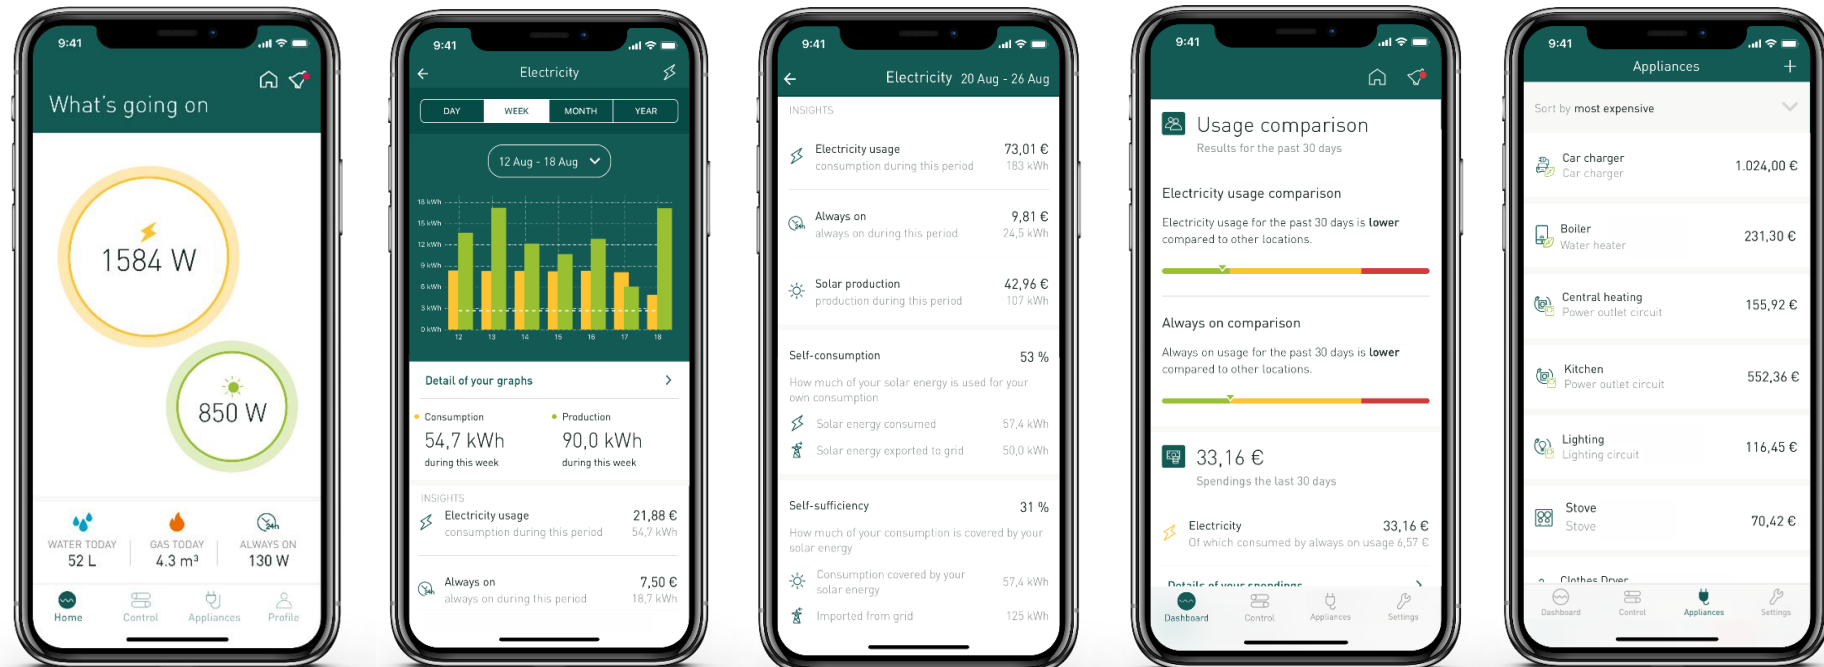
9:41

What's going on

1584 W

850 W

WATER TODAY
52 L

GAS TODAY
4.3 m³

ALWAYS ON
130 W

Home
Control
Appliances
Profile

9:41

Electricity

DAY
WEEK
MONTH
YEAR

12 Aug - 18 Aug

18 kWh
15 kWh
12 kWh
9 kWh
6 kWh
3 kWh
0 kWh

12
13
14
15
16
17
18

Detail of your graphs

Consumption
54,7 kWh
during this week

Production
90,0 kWh
during this week

INSIGHTS
Electricity usage
consumption during this period
21,88 €
54,7 kWh

Always on
always on during this period
7,50 €
18,7 kWh

9:41

Electricity 20 Aug - 26 Aug

INSIGHTS

Electricity usage
consumption during this period
73,01 €
183 kWh

Always on
always on during this period
9,81 €
24,5 kWh

Solar production
production during this period
42,96 €
107 kWh

Self-consumption
53 %
How much of your solar energy is used for your own consumption
Solar energy consumed
57,4 kWh
Solar energy exported to grid
50,0 kWh

Self-sufficiency
31 %
How much of your consumption is covered by your solar energy
Consumption covered by your solar energy
57,4 kWh
Imported from grid
125 kWh

9:41

Usage comparison
Results for the past 30 days

Electricity usage comparison
Electricity usage for the past 30 days is lower compared to other locations.

Always on comparison
Always on usage for the past 30 days is lower compared to other locations.

33,16 €
Spendings the last 30 days

Electricity
Of which consumed by always on usage 6,57 €
33,16 €

Details of your spendings

Dashboard
Control
Appliances
Settings

9:41

Appliances

Sort by most expensive

Car charger
Car charger
1.024,00 €

Boiler
Water heater
231,30 €

Central heating
Power outlet circuit
155,92 €

Kitchen
Power outlet circuit
552,36 €

Lighting
Lighting circuit
116,45 €

Stove
Stove
70,42 €

Clothes Dryer

Dashboard
Control
Appliances
Settings